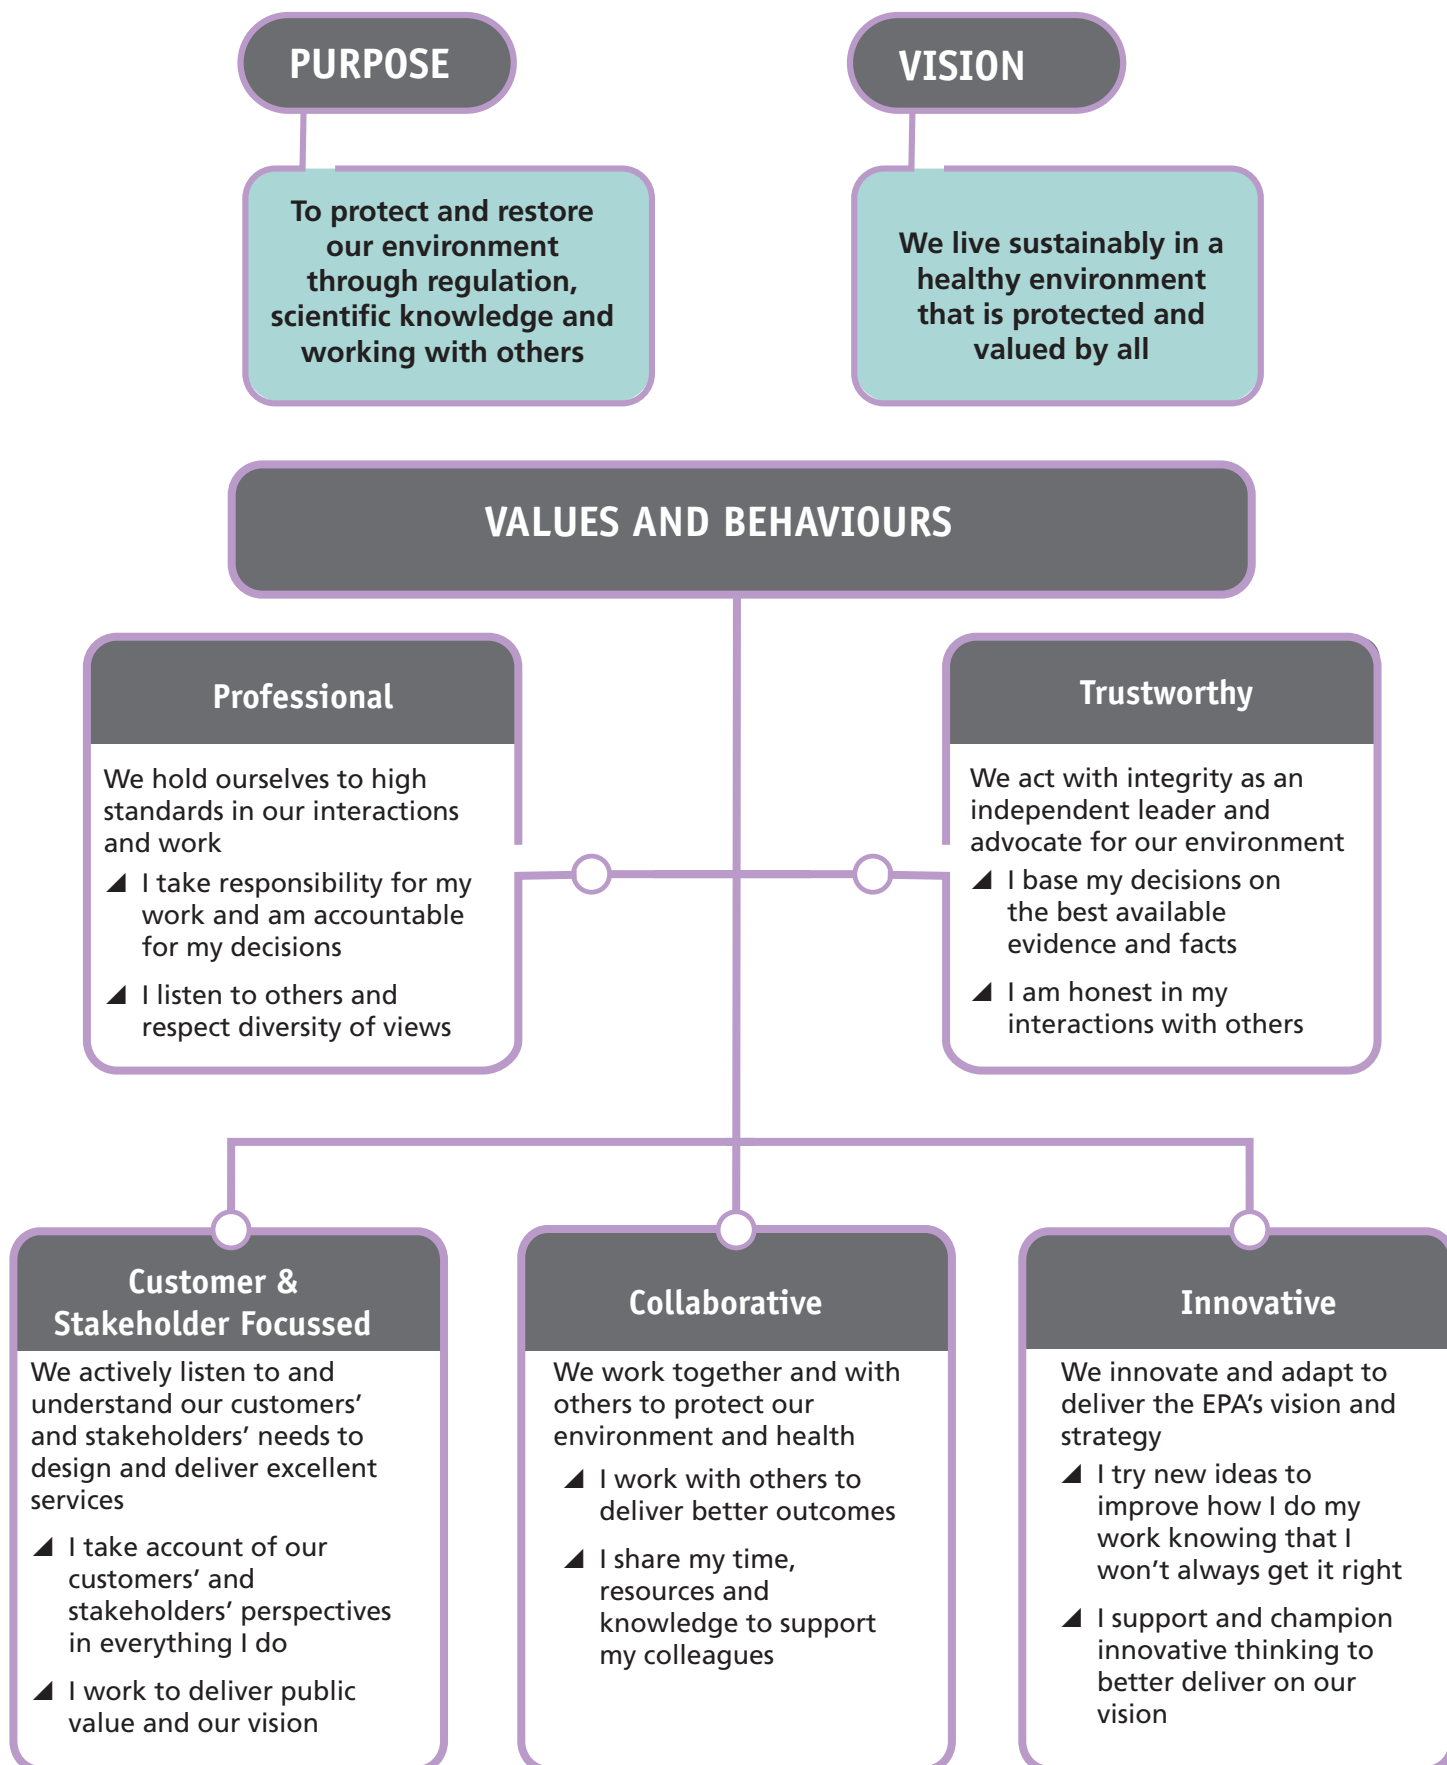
PURPOSE

To protect and restore our environment through regulation, scientific knowledge and working with others

VISION

We live sustainably in a healthy environment that is protected and valued by all

VALUES AND BEHAVIOURS

Professional

We hold ourselves to high standards in our interactions and work

◢ I take responsibility for my work and am accountable for my decisions

◢ I listen to others and respect diversity of views

Trustworthy

We act with integrity as an independent leader and advocate for our environment

◢ I base my decisions on the best available evidence and facts

◢ I am honest in my interactions with others

Customer & Stakeholder Focussed

We actively listen to and understand our customers' and stakeholders' needs to design and deliver excellent services

◢ I take account of our customers' and stakeholders' perspectives in everything I do

◢ I work to deliver public value and our vision

Collaborative

We work together and with others to protect our environment and health

◢ I work with others to deliver better outcomes

◢ I share my time, resources and knowledge to support my colleagues

Innovative

We innovate and adapt to deliver the EPA's vision and strategy

◢ I try new ideas to improve how I do my work knowing that I won't always get it right

◢ I support and champion innovative thinking to better deliver on our vision